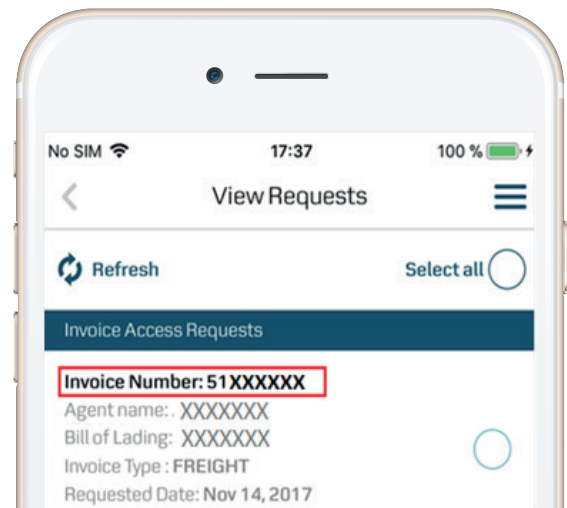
No SIM 17:37 100 %

View Requests

Refresh

Select all

Invoice Access Requests

Invoice Number: 51XXXXXX

Agent name: . XXXXXXX

Bill of Lading: XXXXXXX

Invoice Type : FREIGHT

Requested Date: Nov 14, 2017